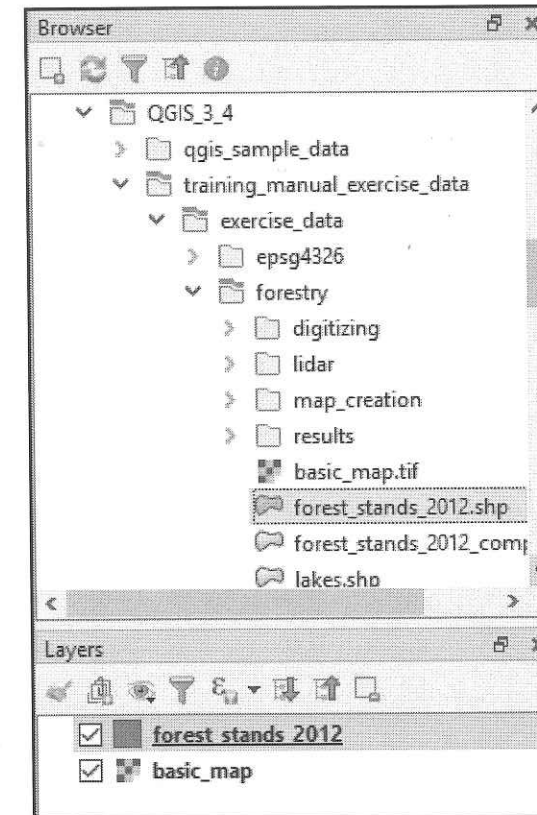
Browser

QGIS_3_4
qgis_sample_data
training_manual_exercise_data
exercise_data
epsg4326
forestry
digitizing
lidar
map_creation
results
basic_map.tif
forest_stands_2012.shp
forest_stands_2012_comp
lakes.shp

Layers

forest stands 2012
basic_map